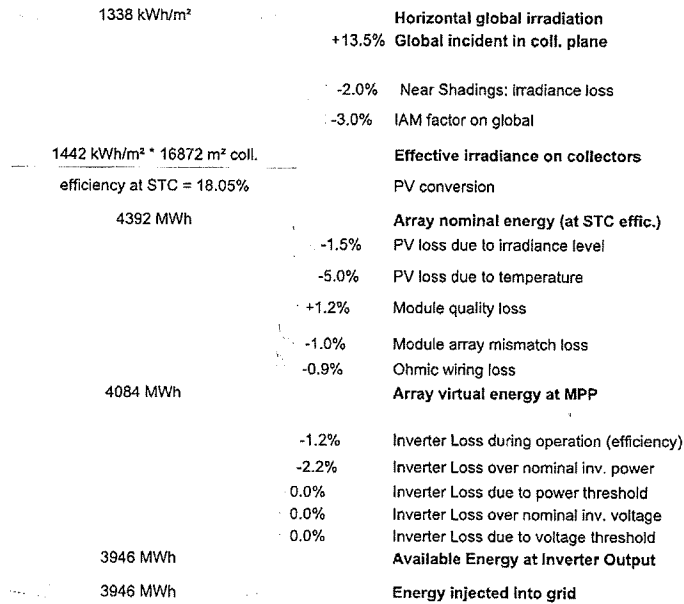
1338 kWh/m²

Horizontal global irradiation

+13.5% Global incident in coll. plane

-2.0% Near Shadings: irradiance loss

-3.0% IAM factor on global

1442 kWh/m² * 16872 m² coll.

Effective irradiance on collectors

efficiency at STC = 18.05%

PV conversion

4392 MWh

Array nominal energy (at STC effic.)

-1.5% PV loss due to irradiance level

-5.0% PV loss due to temperature

+1.2% Module quality loss

-1.0% Module array mismatch loss

-0.9% Ohmic wiring loss

4084 MWh

Array virtual energy at MPP

-1.2% Inverter Loss during operation (efficiency)

-2.2% Inverter Loss over nominal inv. power

0.0% Inverter Loss due to power threshold

0.0% Inverter Loss over nominal inv. voltage

0.0% Inverter Loss due to voltage threshold

3946 MWh

Available Energy at Inverter Output

3946 MWh

Energy injected into grid